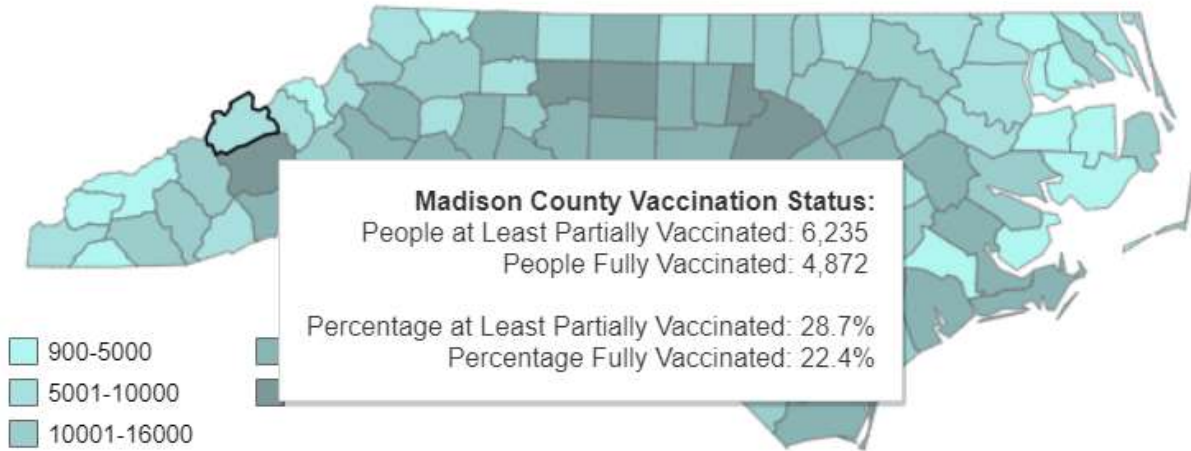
Madison County Vaccination Status:
People at Least Partially Vaccinated: 6,235
People Fully Vaccinated: 4,872

Percentage at Least Partially Vaccinated: 28.7%
Percentage Fully Vaccinated: 22.4%

900-5000
5001-10000
10001-16000